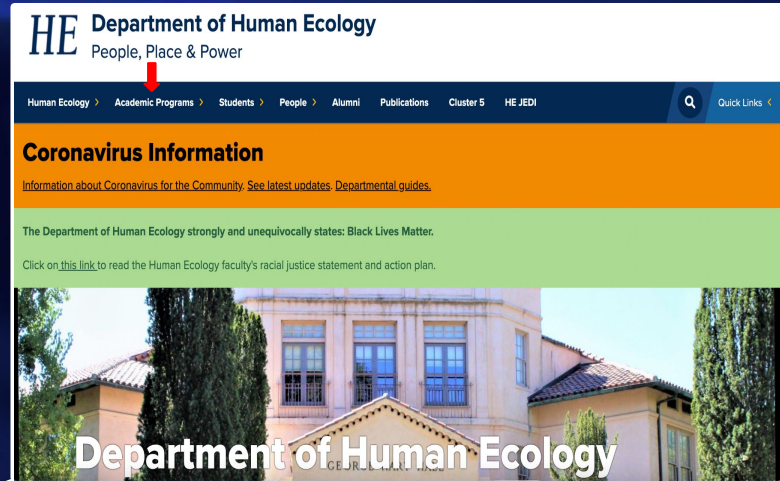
HE Department of Human Ecology
People, Place & Power

Human Ecology › Academic Programs › Students › People › Alumni Publications Cluster 5 HE JEDI Quick Links ‹

Coronavirus Information

Information about Coronavirus for the Community. See latest updates. Departmental guides.

The Department of Human Ecology strongly and unequivocally states: Black Lives Matter.

Click on this link to read the Human Ecology faculty's racial justice statement and action plan.

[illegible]

Department of Human Ecology